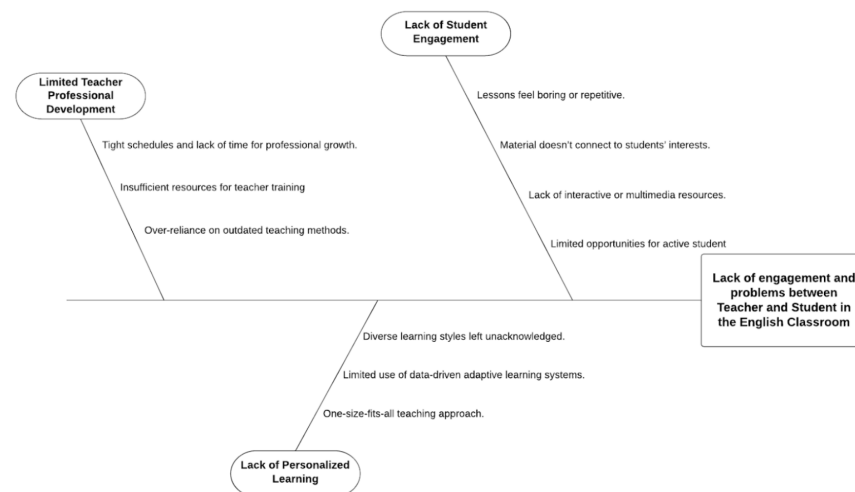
Lack of Student Engagement

Lessons feel boring or repetitive.

Material doesn't connect to students' interests.

Lack of interactive or multimedia resources.

Limited opportunities for active student

Limited Teacher Professional Development

Tight schedules and lack of time for professional growth.

Insufficient resources for teacher training

Over-reliance on outdated teaching methods.

Lack of engagement and problems between Teacher and Student in the English Classroom

Diverse learning styles left unacknowledged.

Limited use of data-driven adaptive learning systems.

One-size-fits-all teaching approach.

Lack of Personalized Learning